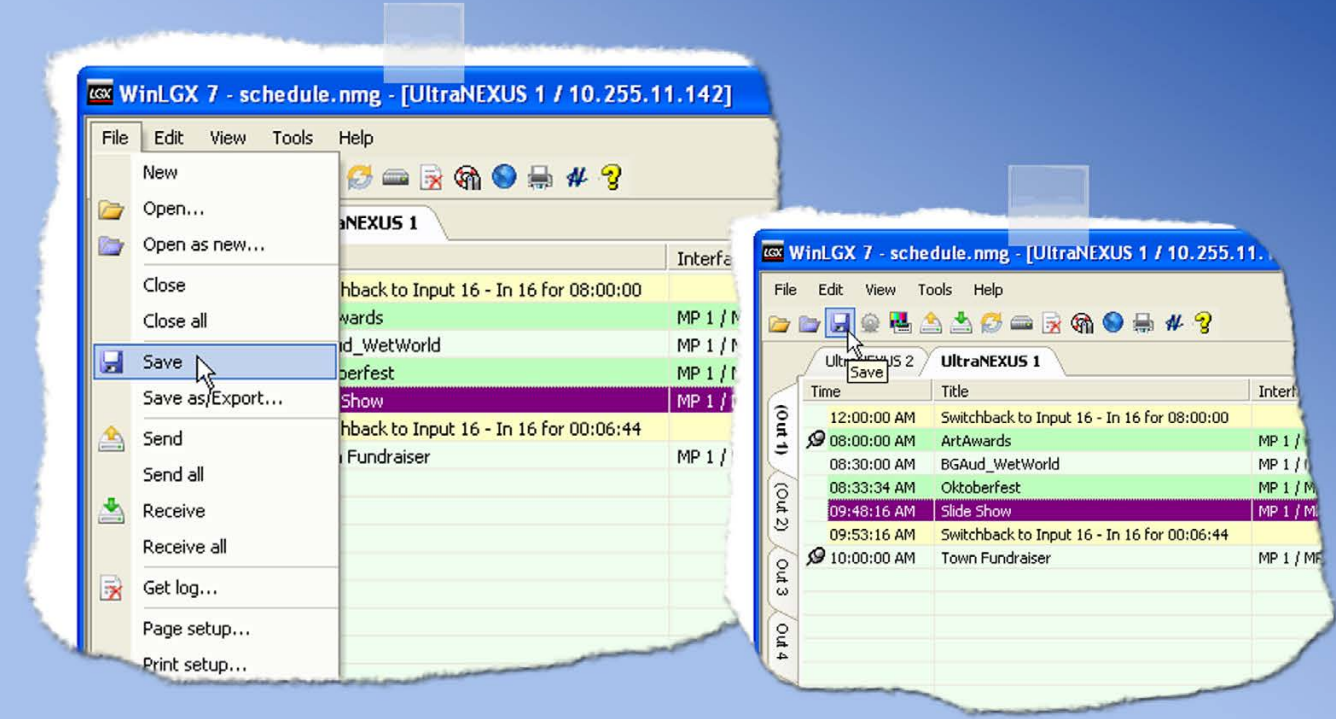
LGX WinLGX 7 - schedule.nmg - [UltraNEXUS 1 / 10.255.11.142]

File Edit View Tools Help

New
Open...
Open as new...
Close
Close all
Save
Save as/Export...
Send
Send all
Receive
Receive all
Get log...
Page setup...
Print setup...

aNEXUS 1

Interfa

hback to Input 16 - In 16 for 08:00:00
wards MP 1 / M
ud_WetWorld MP 1 / M
berfest MP 1 / M
Show MP 1 / M
hback to Input 16 - In 16 for 00:06:44
n Fundraiser MP 1 / M

LGX WinLGX 7 - schedule.nmg - [UltraNEXUS 1 / 10.255.11.

File Edit View Tools Help

Save

UltraNEXUS 2 UltraNEXUS 1

(Out 1) (Out 2) Out 3 Out 4

| Time | Title | Interf |
|---|---|---|
| 12:00:00 AM | Switchback to Input 16 - In 16 for 08:00:00 | |
| 08:00:00 AM | ArtAwards | MP 1 / |
| 08:30:00 AM | BGAud_WetWorld | MP 1 / |
| 08:33:34 AM | Oktoberfest | MP 1 / M |
| 09:48:16 AM | Slide Show | MP 1 / M |
| 09:53:16 AM | Switchback to Input 16 - In 16 for 00:06:44 | |
| 10:00:00 AM | Town Fundraiser | MP 1 / MP |